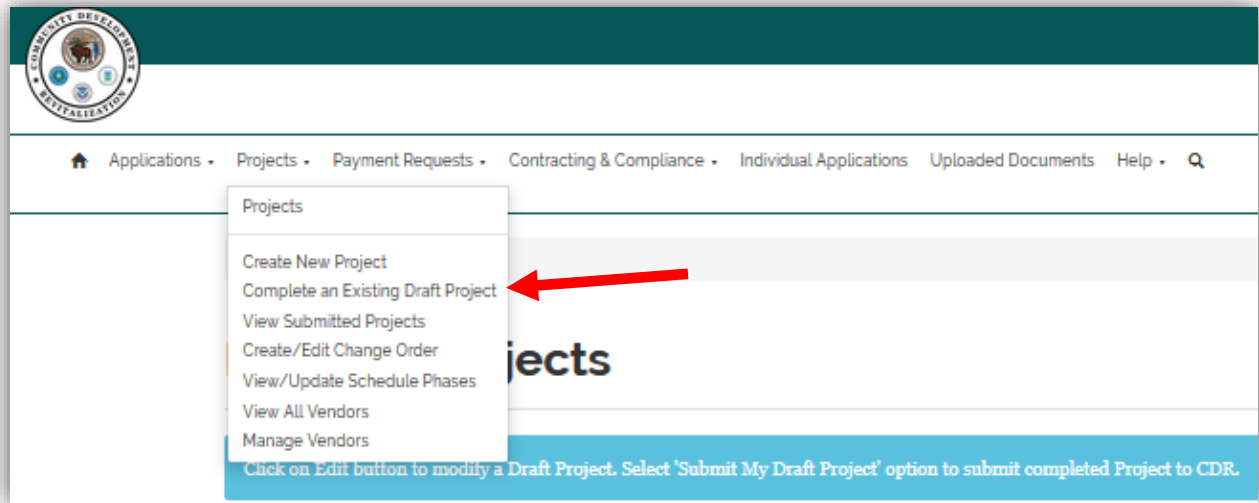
COMMUNITY DEVELOPMENT REVITALIZATION

Applications ▾ Projects ▾ Payment Requests ▾ Contracting & Compliance ▾ Individual Applications Uploaded Documents Help ▾

Projects

Create New Project
Complete an Existing Draft Project
View Submitted Projects
Create/Edit Change Order
View/Update Schedule Phases
View All Vendors
Manage Vendors

jects

Click on Edit button to modify a Draft Project. Select 'Submit My Draft Project' option to submit completed Project to CDR.